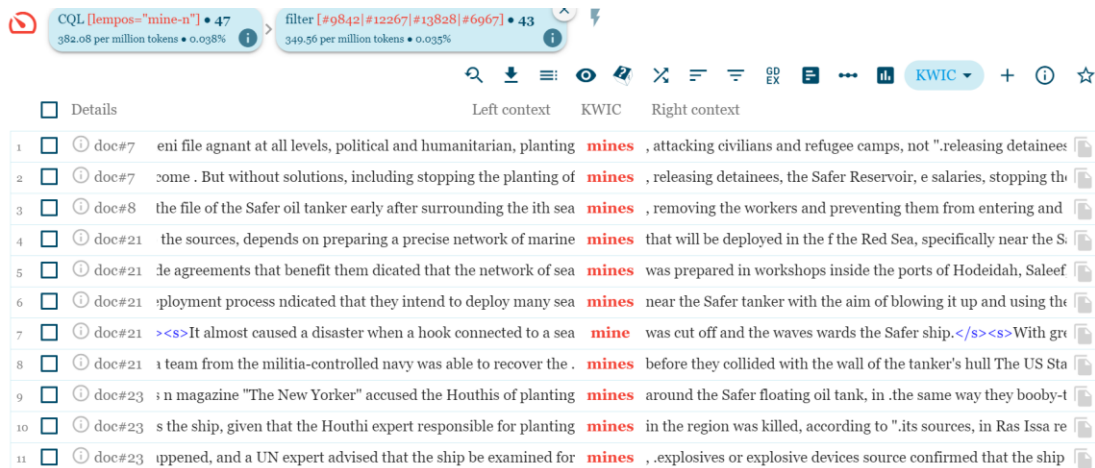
CQL [lempos="mine-n"] • 47
382.08 per million tokens • 0.038%

filter [#9842|#12267|#13828|#6967] • 43
349.56 per million tokens • 0.035%

KWIC

| | Details | Left context | KWIC | Right context |
|---|---|---|---|---|
| 1 | doc#7 | eni file agnant at all levels, political and humanitarian, planting | mines | , attacking civilians and refugee camps, not ".releasing detainees |
| 2 | doc#7 | come . But without solutions, including stopping the planting of | mines | , releasing detainees, the Safer Reservoir, e salaries, stopping th |
| 3 | doc#8 | the file of the Safer oil tanker early after surrounding the ith sea | mines | , removing the workers and preventing them from entering and |
| 4 | doc#21 | the sources, depends on preparing a precise network of marine | mines | that will be deployed in the f the Red Sea, specifically near the S |
| 5 | doc#21 | de agreements that benefit them dicated that the network of sea | mines | was prepared in workshops inside the ports of Hodeidah, Saleef |
| 6 | doc#21 | ployment process ndicated that they intend to deploy many sea | mines | near the Safer tanker with the aim of blowing it up and using the |
| 7 | doc#21 | ></s><s>It almost caused a disaster when a hook connected to a sea | mine | was cut off and the waves wards the Safer ship.</s><s>With gr |
| 8 | doc#21 | a team from the militia-controlled navy was able to recover the . | mines | before they collided with the wall of the tanker's hull The US Sta |
| 9 | doc#23 | s n magazine "The New Yorker" accused the Houthis of planting | mines | around the Safer floating oil tank, in .the same way they booby-t |
| 10 | doc#23 | s the ship, given that the Houthi expert responsible for planting | mines | in the region was killed, according to ".its sources, in Ras Issa re |
| 11 | doc#23 | appened, and a UN expert advised that the ship be examined for | mines | , .explosives or explosive devices source confirmed that the ship |